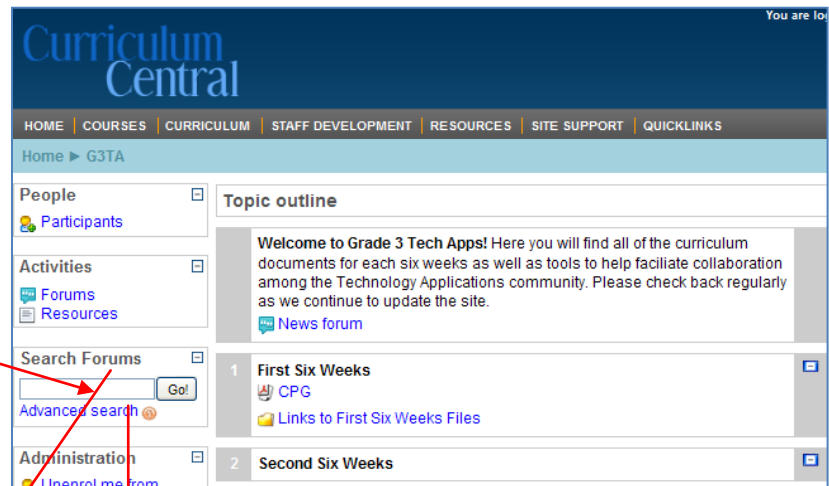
You are lo

Curriculum Central

HOME | COURSES | CURRICULUM | STAFF DEVELOPMENT | RESOURCES | SITE SUPPORT | QUICKLINKS

Home ► G3TA

People

Participants

Activities

Forums

Resources

Search Forums

Go!

Advanced search

Administration

Unenrol me from

Topic outline

**Welcome to Grade 3 Tech Apps!** Here you will find all of the curriculum documents for each six weeks as well as tools to help faciliate collaboration among the Technology Applications community. Please check back regularly as we continue to update the site.

News forum

1 First Six Weeks

CPG

Links to First Six Weeks Files

2 Second Six Weeks